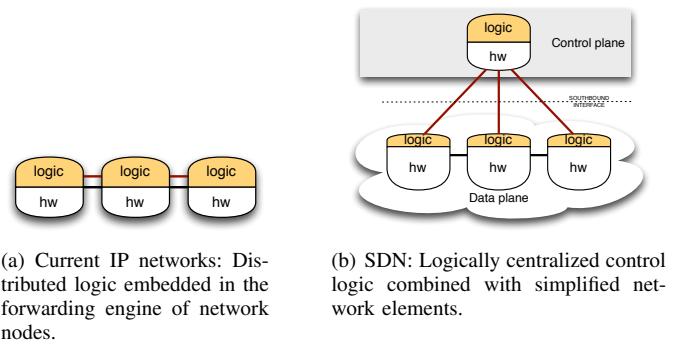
logic
hw
logic
hw
logic
hw

(a) Current IP networks: Distributed logic embedded in the forwarding engine of network nodes.

logic
hw
Control plane
SOUTHBOUND INTERFACE
logic
hw
logic
hw
logic
hw
Data plane

(b) SDN: Logically centralized control logic combined with simplified network elements.